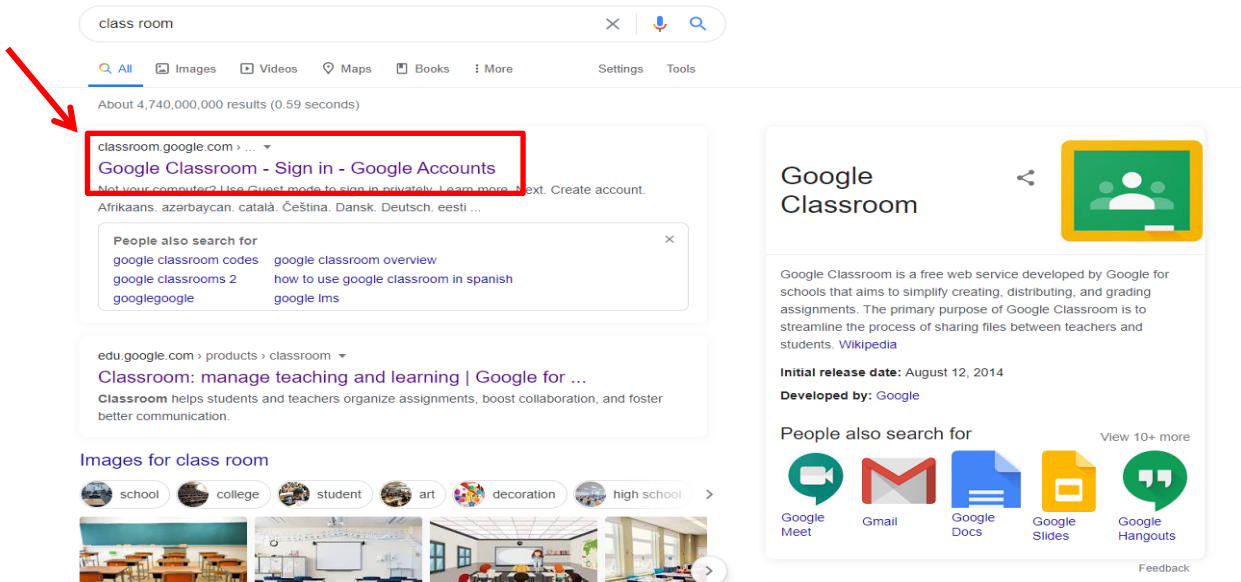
class room

All Images Videos Maps Books More Settings Tools

About 4,740,000,000 results (0.59 seconds)

classroom.google.com › ...

Google Classroom - Sign in - Google Accounts

Not your computer? Use Guest mode to sign in privately. Learn more. Next. Create account. Afrikaans. azərbaycan. català. Čeština. Dansk. Deutsch. eesti ...

People also search for

google classroom codes
google classroom overview
google classrooms 2
how to use google classroom in spanish
googlegoogle
google lms

edu.google.com › products › classroom

Classroom: manage teaching and learning | Google for ...

Classroom helps students and teachers organize assignments, boost collaboration, and foster better communication.

Images for class room

school college student art decoration high school

Google Classroom

Google Classroom is a free web service developed by Google for schools that aims to simplify creating, distributing, and grading assignments. The primary purpose of Google Classroom is to streamline the process of sharing files between teachers and students. Wikipedia

Initial release date: August 12, 2014

Developed by: Google

People also search for

View 10+ more

Google Meet
Gmail
Google Docs
Google Slides
Google Hangouts

Feedback